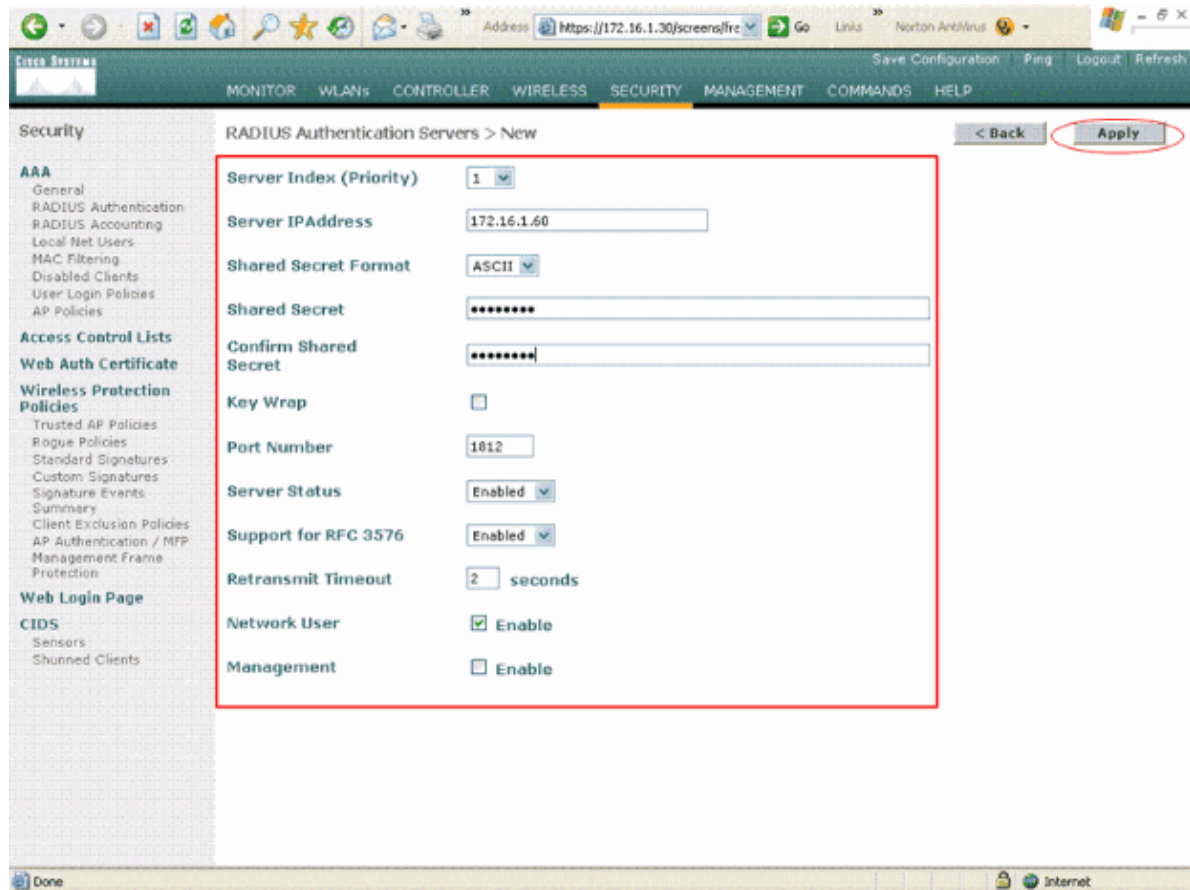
Address https://172.16.1.30/screens/fra Go Links Norton AntiVirus

Cisco Systems

Save Configuration | Ping | Logout | Refresh

MONITOR WLANs CONTROLLER WIRELESS SECURITY MANAGEMENT COMMANDS HELP

Security

AAA
General
RADIUS Authentication
RADIUS Accounting
Local Net Users
MAC Filtering
Disabled Clients
User Login Policies
AP Policies

Access Control Lists

Web Auth Certificate

Wireless Protection Policies
Trusted AP Policies
Rogue Policies
Standard Signatures
Custom Signatures
Signature Events Summary
Client Exclusion Policies
AP Authentication / MFP
Management Frame Protection

Web Login Page

CIDS
Sensors
Shunned Clients

RADIUS Authentication Servers > New

< Back Apply

Server Index (Priority) 1

Server IPAddress 172.16.1.60

Shared Secret Format ASCII

Shared Secret ••••••••

Confirm Shared Secret ••••••••

Key Wrap

Port Number 1812

Server Status Enabled

Support for RFC 3576 Enabled

Retransmit Timeout 2 seconds

Network User Enable

Management Enable

Done

Internet